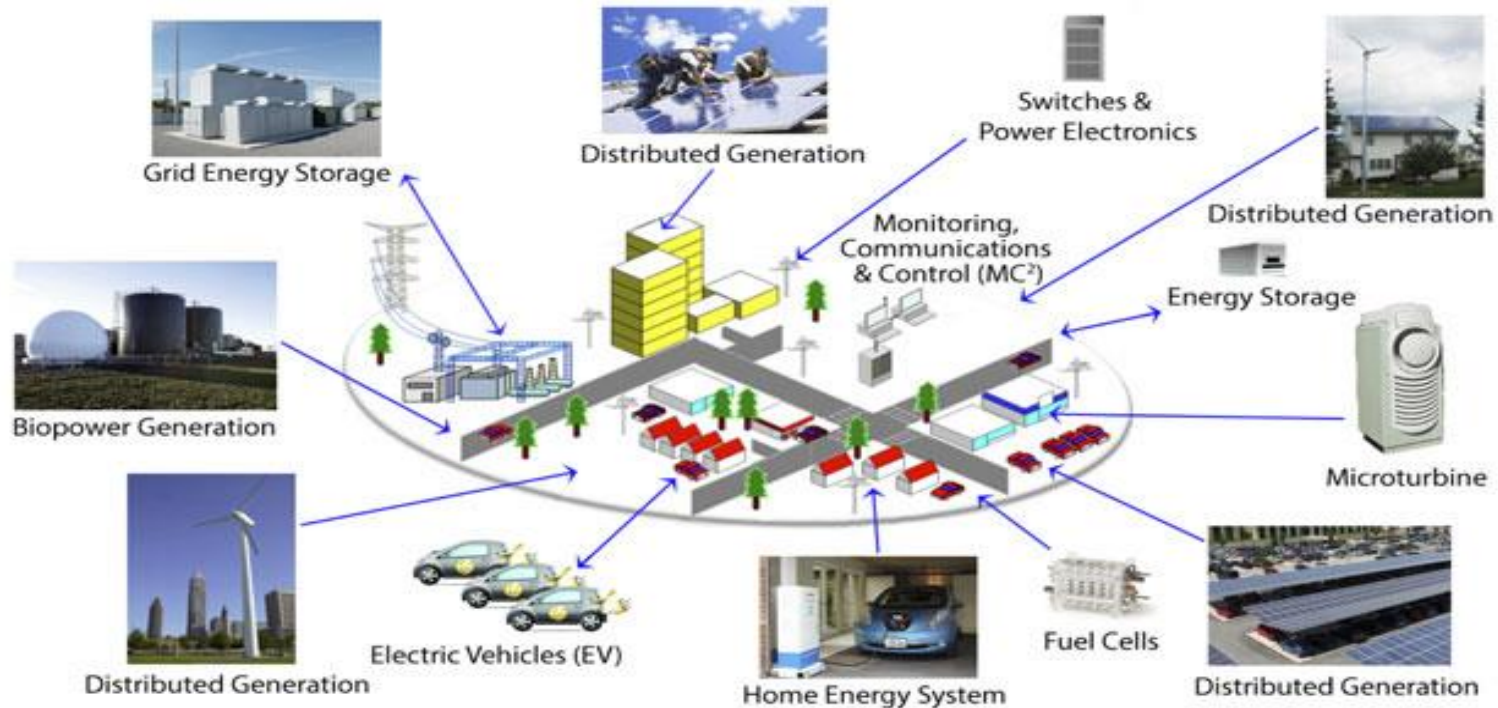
Grid Energy Storage

Distributed Generation

Switches & Power Electronics

Distributed Generation

Monitoring, Communications & Control (MC$^2$)

Energy Storage

Biopower Generation

Microturbine

Distributed Generation

Electric Vehicles (EV)

Home Energy System

Fuel Cells

Distributed Generation